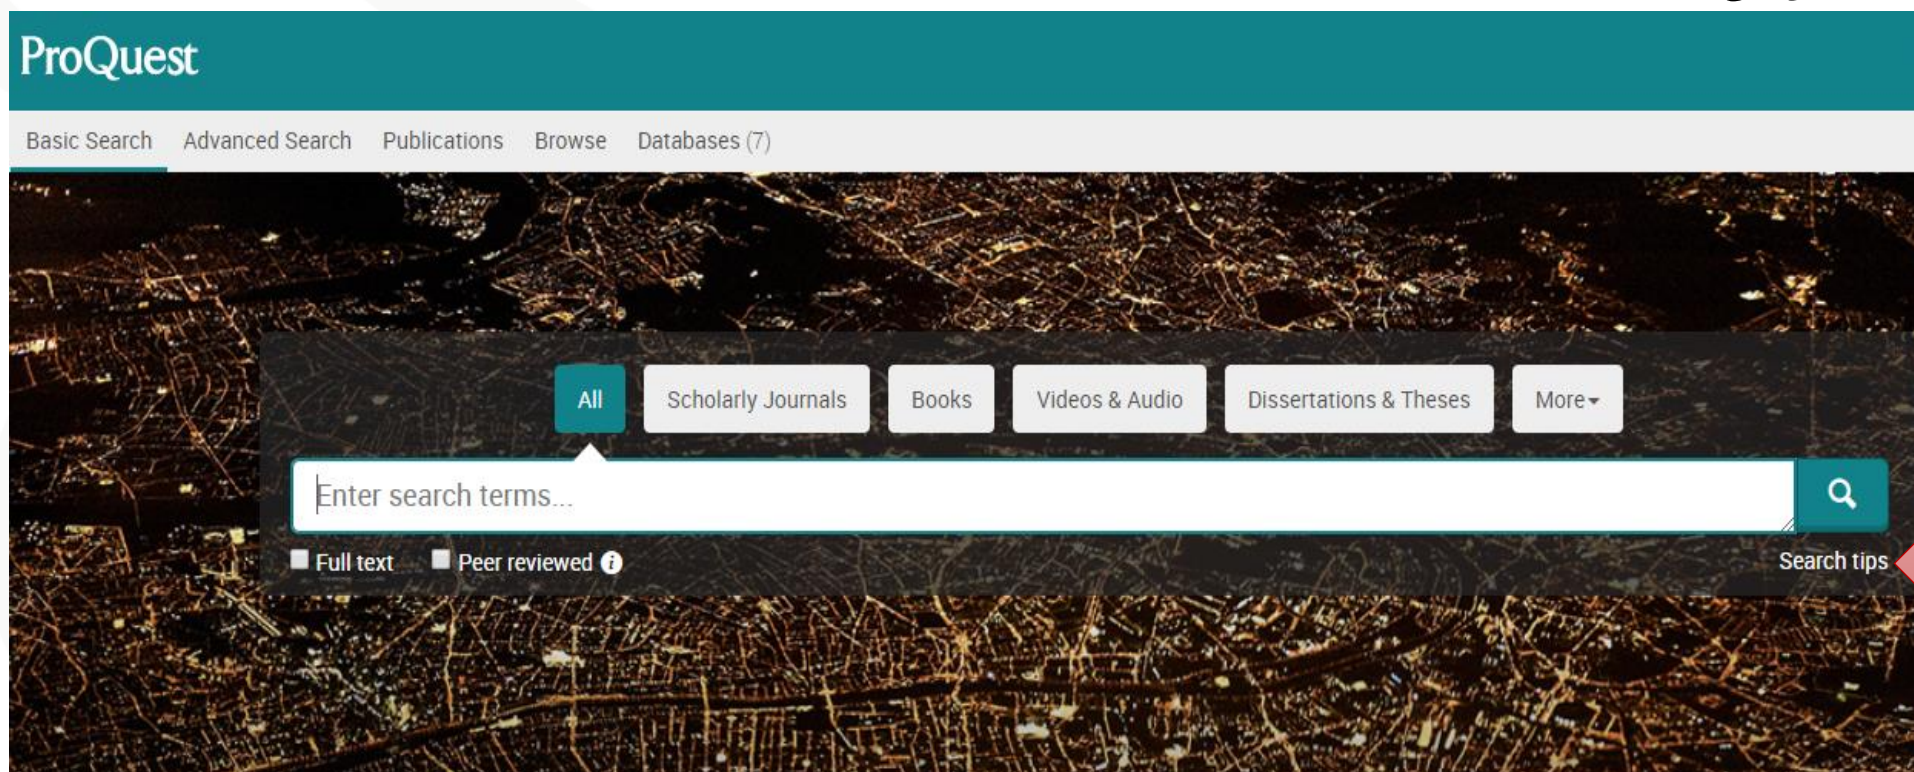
ProQuest

Basic Search Advanced Search Publications Browse Databases (7)

All Scholarly Journals Books Videos & Audio Dissertations & Theses More

Enter search terms...

Full text Peer reviewed

Search tips